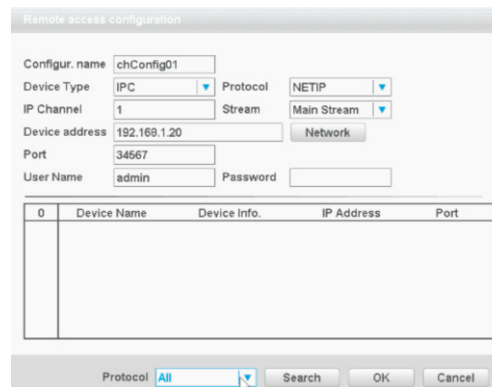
Remote access configuration

Configur. name chConfig01
Device Type IPC Protocol NETIP
IP Channel 1 Stream Main Stream
Device address 192.168.1.20 Network
Port 34567
User Name admin Password

| 0 | Device Name | Device Info. | IP Address | Port |
|---|---|---|---|---|

Protocol All Search OK Cancel